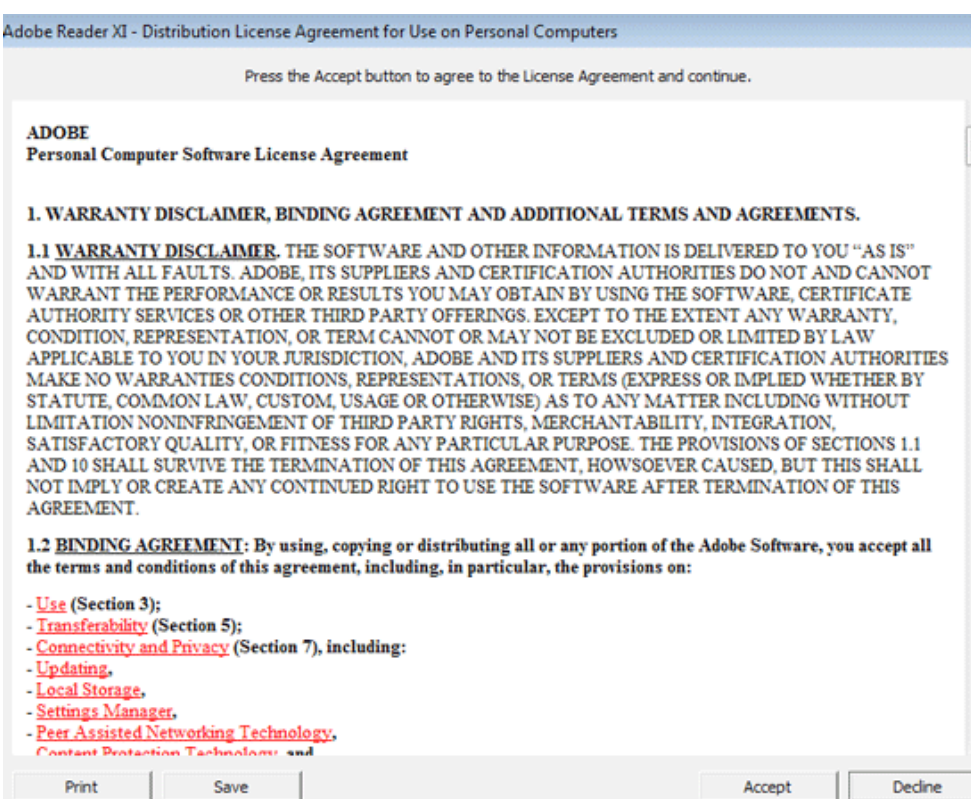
Adobe Reader XI - Distribution License Agreement for Use on Personal Computers

Press the Accept button to agree to the License Agreement and continue.

ADOBE
Personal Computer Software License Agreement

1. WARRANTY DISCLAIMER, BINDING AGREEMENT AND ADDITIONAL TERMS AND AGREEMENTS.

1.1 WARRANTY DISCLAIMER. THE SOFTWARE AND OTHER INFORMATION IS DELIVERED TO YOU "AS IS" AND WITH ALL FAULTS. ADOBE, ITS SUPPLIERS AND CERTIFICATION AUTHORITIES DO NOT AND CANNOT WARRANT THE PERFORMANCE OR RESULTS YOU MAY OBTAIN BY USING THE SOFTWARE, CERTIFICATE AUTHORITY SERVICES OR OTHER THIRD PARTY OFFERINGS. EXCEPT TO THE EXTENT ANY WARRANTY, CONDITION, REPRESENTATION, OR TERM CANNOT OR MAY NOT BE EXCLUDED OR LIMITED BY LAW APPLICABLE TO YOU IN YOUR JURISDICTION, ADOBE AND ITS SUPPLIERS AND CERTIFICATION AUTHORITIES MAKE NO WARRANTIES CONDITIONS, REPRESENTATIONS, OR TERMS (EXPRESS OR IMPLIED WHETHER BY STATUTE, COMMON LAW, CUSTOM, USAGE OR OTHERWISE) AS TO ANY MATTER INCLUDING WITHOUT LIMITATION NONINFRINGEMENT OF THIRD PARTY RIGHTS, MERCHANTABILITY, INTEGRATION, SATISFACTORY QUALITY, OR FITNESS FOR ANY PARTICULAR PURPOSE. THE PROVISIONS OF SECTIONS 1.1 AND 10 SHALL SURVIVE THE TERMINATION OF THIS AGREEMENT, HOWSOEVER CAUSED, BUT THIS SHALL NOT IMPLY OR CREATE ANY CONTINUED RIGHT TO USE THE SOFTWARE AFTER TERMINATION OF THIS AGREEMENT.

1.2 BINDING AGREEMENT: By using, copying or distributing all or any portion of the Adobe Software, you accept all the terms and conditions of this agreement, including, in particular, the provisions on:

- Use (Section 3);
- Transferability (Section 5);
- Connectivity and Privacy (Section 7), including:
- Updating,
- Local Storage,
- Settings Manager,
- Peer Assisted Networking Technology,
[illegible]

Print Save Accept Decline